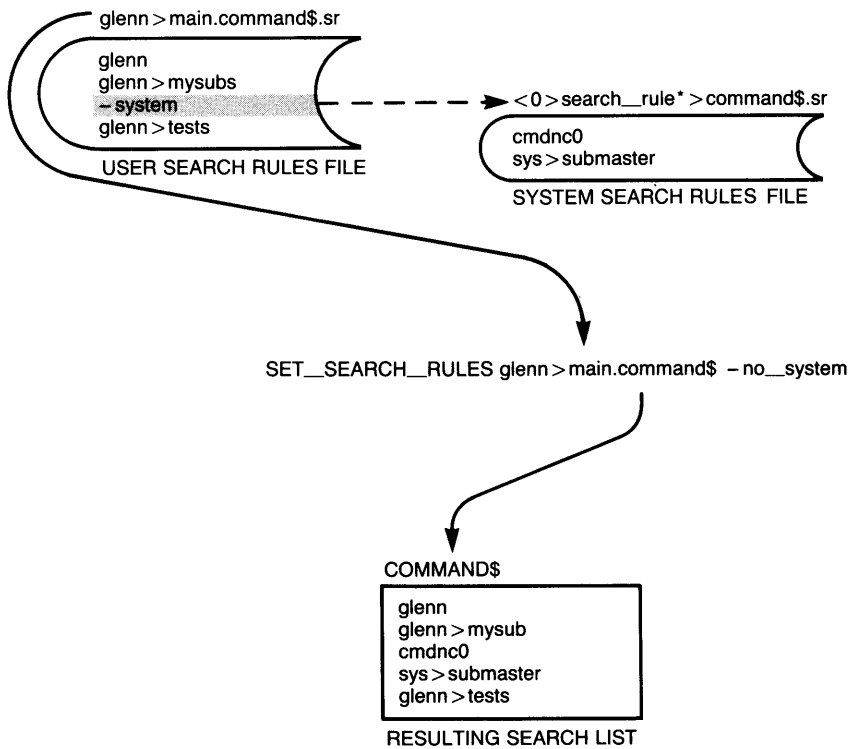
glenn > main.command$.sr

glenn
glenn > mysubs
– system
glenn > tests

USER SEARCH RULES FILE

<0>search__rule* >command$.sr

cmdnc0
sys > submaster

SYSTEM SEARCH RULES FILE

SET__SEARCH__RULES glenn > main.command$ – no__system

COMMAND$

glenn
glenn > mysub
cmdnc0
sys > submaster
glenn > tests

RESULTING SEARCH LIST